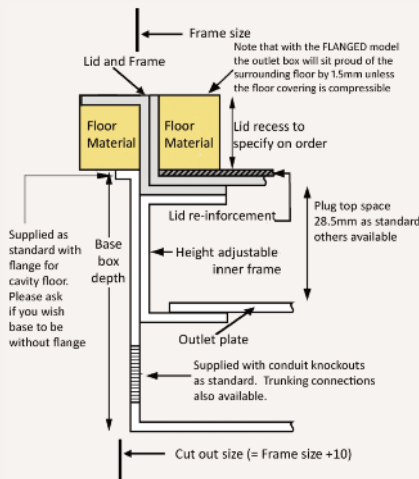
Frame size

Lid and Frame

Note that with the FLANGED model the outlet box will sit proud of the surrounding floor by 1.5mm unless the floor covering is compressible

Floor Material

Floor Material

Lid recess to specify on order

Lid re-inforcement

Plug top space 28.5mm as standard others available

Supplied as standard with flange for cavity floor. Please ask if you wish base to be without flange

Base box depth

Height adjustable inner frame

Outlet plate

Supplied with conduit knockouts as standard. Trunking connections also available.

Cut out size (= Frame size +10)